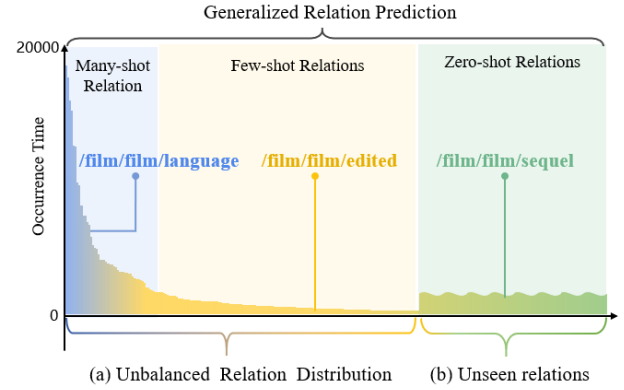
Generalized Relation Prediction

20000

0

Occurrence Time

Many-shot Relation

Few-shot Relations

Zero-shot Relations

/film/film/language

/film/film/edited

/film/film/sequel

(a) Unbalanced Relation Distribution

(b) Unseen relations